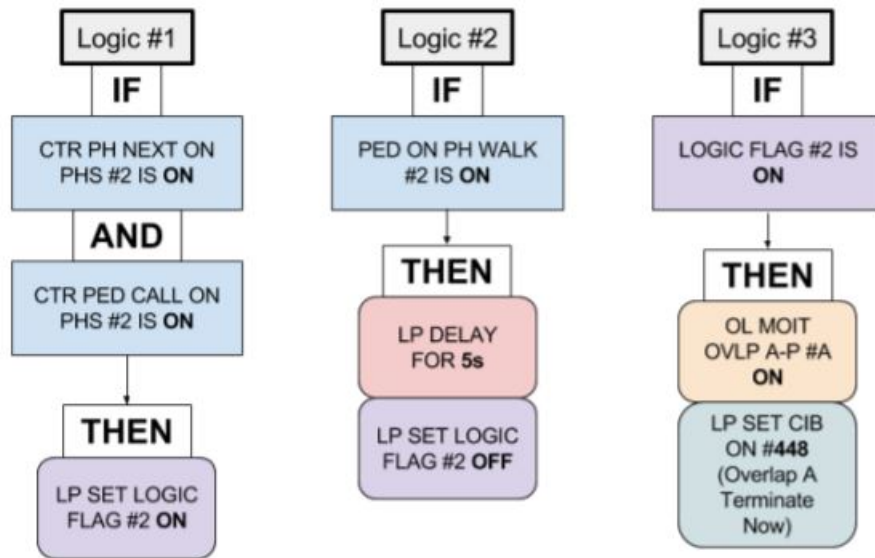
Logic #1

IF

CTR PH NEXT ON PHS #2 IS **ON**

AND

CTR PED CALL ON PHS #2 IS **ON**

THEN

LP SET LOGIC FLAG #2 **ON**

Logic #2

IF

PED ON PH WALK #2 IS **ON**

THEN

LP DELAY FOR **5s**

LP SET LOGIC FLAG #2 **OFF**

Logic #3

IF

LOGIC FLAG #2 IS **ON**

THEN

OL MOIT OVLP A-P #A **ON**

LP SET CIB ON #**448** (Overlap A Terminate Now)